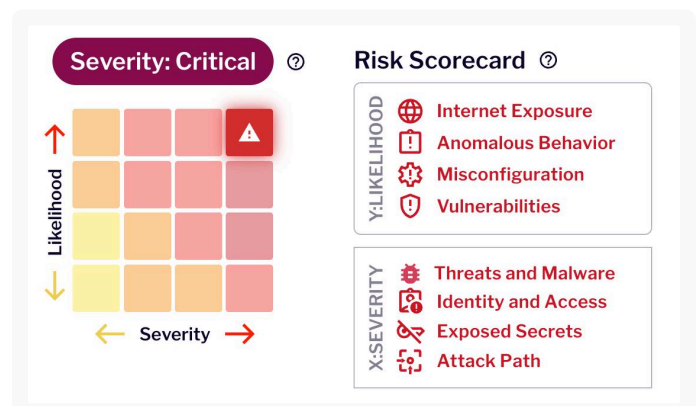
Severity: Critical ?

Likelihood

Severity

Risk Scorecard ?

Y:LIKELIHOOD

Internet Exposure
Anomalous Behavior
Misconfiguration
Vulnerabilities

X:SEVERITY

Threats and Malware
Identity and Access
Exposed Secrets
Attack Path